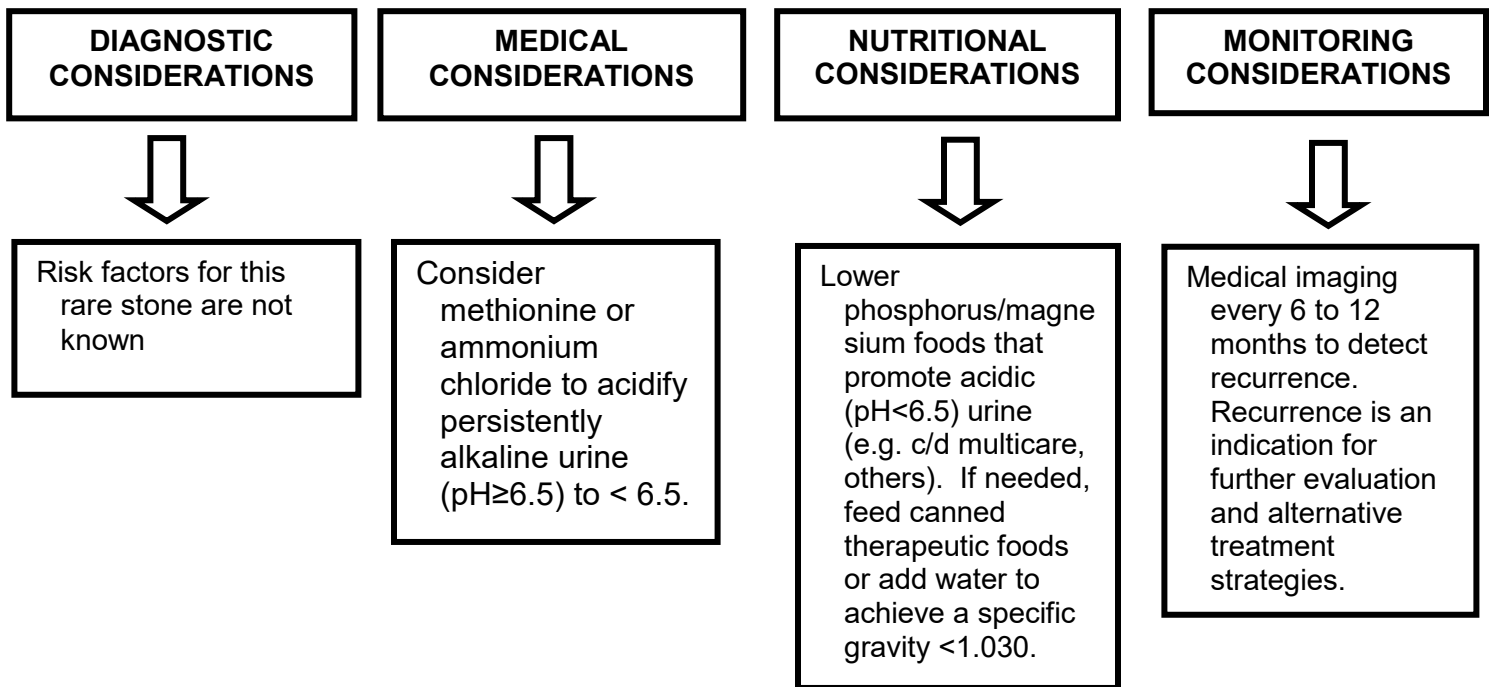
DIAGNOSTIC CONSIDERATIONS

Risk factors for this rare stone are not known

MEDICAL CONSIDERATIONS

Consider methionine or ammonium chloride to acidify persistently alkaline urine (pH≥6.5) to < 6.5.

NUTRITIONAL CONSIDERATIONS

Lower phosphorus/magnesium foods that promote acidic (pH<6.5) urine (e.g. c/d multicare, others). If needed, feed canned therapeutic foods or add water to achieve a specific gravity <1.030.

MONITORING CONSIDERATIONS

Medical imaging every 6 to 12 months to detect recurrence. Recurrence is an indication for further evaluation and alternative treatment strategies.